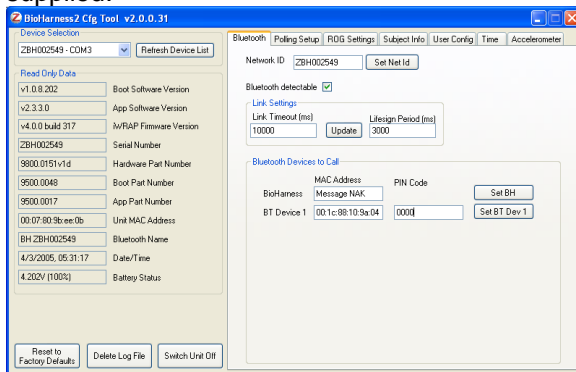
supplied.

BioHarness2 Cfg Tool v2.0.0.31

Device Selection
ZBH002549 - COM3
Refresh Device List

Read Only Data
v1.0.8.202 Boot Software Version
v2.3.3.0 App Software Version
v4.0.0 build 317 iWRAP Firmware Version
ZBH002549 Serial Number
9800.0151v1d Hardware Part Number
9500.0048 Boot Part Number
9500.0017 App Part Number
00:07:80:9b:ee:0b Unit MAC Address
BH ZBH002549 Bluetooth Name
4/3/2005, 05:31:17 Date/Time
4.202V (100%) Battery Status

Reset to Factory Defaults
Delete Log File
Switch Unit Off

Bluetooth | Polling Setup | RQG Settings | Subject Info | User Config | Time | Accelerometer

Network ID ZBH002549 Set Net Id

Bluetooth detectable

Link Settings
Link Timeout (ms) 10000 Update
Lifesign Period (ms) 3000

Bluetooth Devices to Call
MAC Address PIN Code
BioHarness Message NAK Set BH
BT Device 1 00:1c:88:10:9a:04 0000 Set BT Dev 1